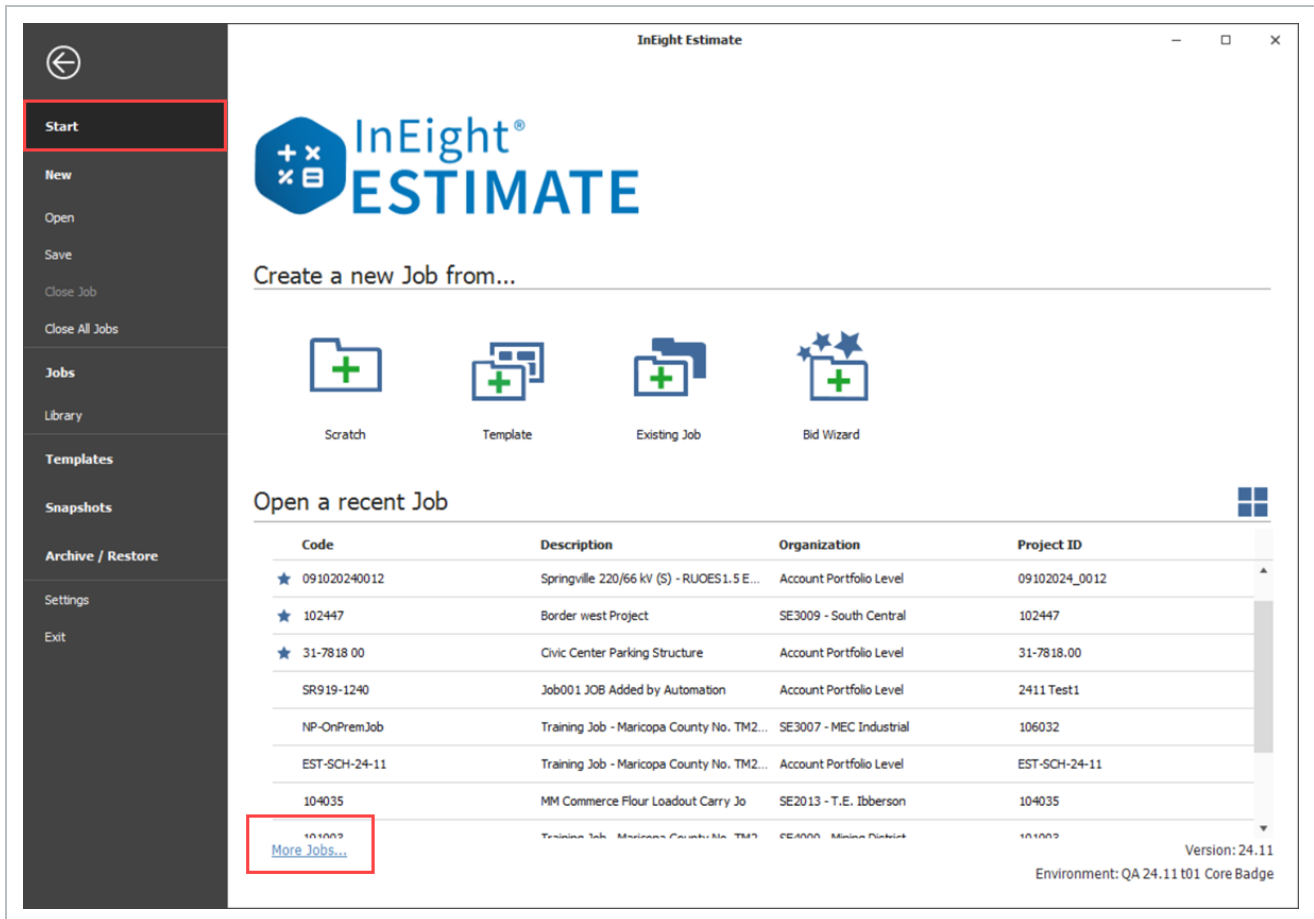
Start

New

Open

Save

Close Job

Close All Jobs

Jobs

Library

Templates

Snapshots

Archive / Restore

Settings

Exit

InEight Estimate

InEight®
ESTIMATE

Create a new Job from...

Scratch

Template

Existing Job

Bid Wizard

Open a recent Job

| Code | Description | Organization | Project ID |
|---|---|---|---|
| 091020240012 | Springville 220/66 kV (S) - RUOES1.5 E... | Account Portfolio Level | 09102024_0012 |
| 102447 | Border west Project | SE3009 - South Central | 102447 |
| 31-7818 00 | Civic Center Parking Structure | Account Portfolio Level | 31-7818.00 |
| SR919-1240 | Job001 JOB Added by Automation | Account Portfolio Level | 2411 Test1 |
| NP-OnPremJob | Training Job - Maricopa County No. TM2... | SE3007 - MEC Industrial | 106032 |
| EST-SCH-24-11 | Training Job - Maricopa County No. TM2... | Account Portfolio Level | EST-SCH-24-11 |
| 104035 | MM Commerce Flour Loadout Carry Jo | SE2013 - T.E. Ibberson | 104035 |
| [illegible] | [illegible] | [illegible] | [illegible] |

More Jobs...

Version: 24.11

Environment: QA 24.11 t01 Core Badge